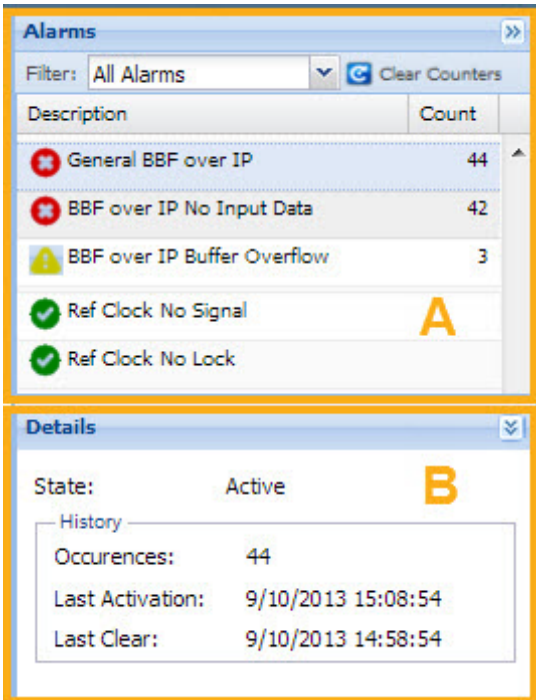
Alarms

Filter: All Alarms

Clear Counters

| Description | Count |
|---|---|
| General BBF over IP | 44 |
| BBF over IP No Input Data | 42 |
| BBF over IP Buffer Overflow | 3 |
| Ref Clock No Signal | |
| Ref Clock No Lock | |

A

Details

State: Active

B

History

Occurences: 44

Last Activation: 9/10/2013 15:08:54

Last Clear: 9/10/2013 14:58:54